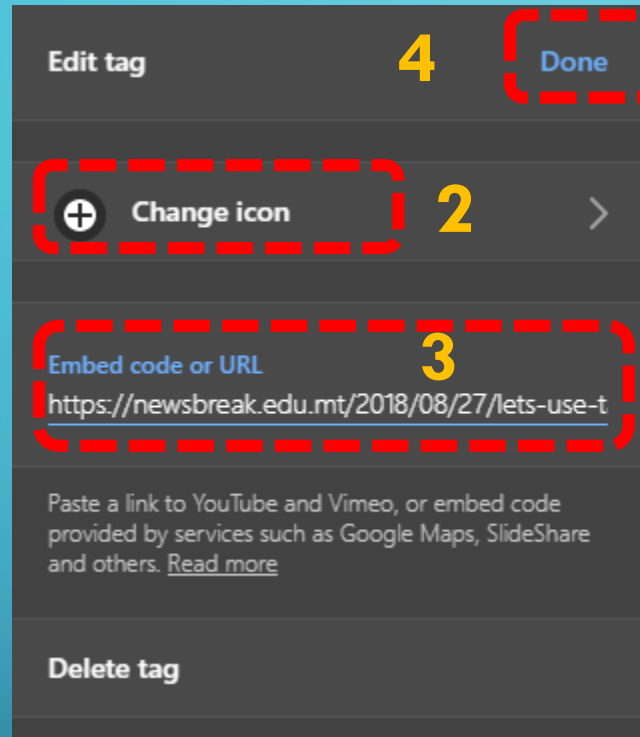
Edit tag 4 Done

Change icon 2

Embed code or URL 3
https://newsbreak.edu.mt/2018/08/27/lets-use-t

Paste a link to YouTube and Vimeo, or embed code provided by services such as Google Maps, SlideShare and others. Read more

Delete tag